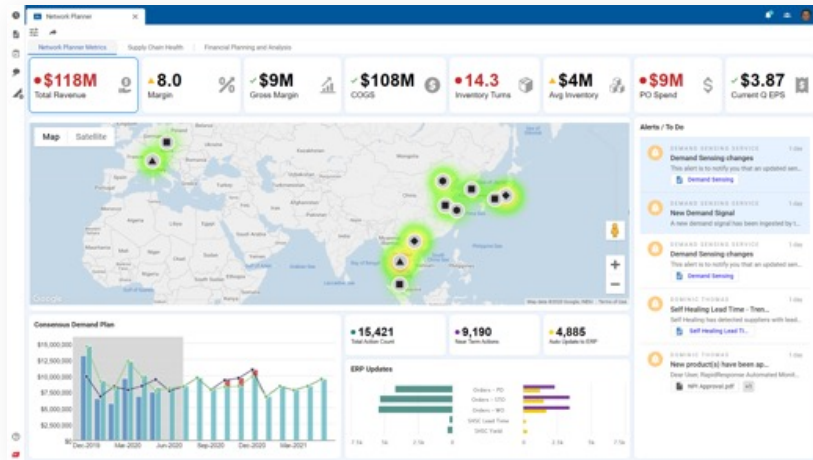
Network Planner

Network Planner Metrics | Supply Chain Health | Financial Planning and Analysis

$118M Total Revenue
8.0 Margin %
$9M Gross Margin
$108M COGS
14.3 Inventory Turns
$4M Avg Inventory
$9M PO Spend
$3.87 Current Q EPS

Map | Satellite

Google

Map data ©2020 Google, INEGI Terms of Use

Alerts / To Do

DEMAND SENSING SERVICE 1 day
Demand Sensing changes
This alert is to notify you that an updated sen...
Demand Sensing

DEMAND SENSING SERVICE 1 day
New Demand Signal
A new demand signal has been ingested by t...

DEMAND SENSING SERVICE 1 day
Demand Sensing changes
This alert is to notify you that an updated sen...
Demand Sensing

DOMINIC THOMAS 1 day
Self Healing Lead Time - Tren...
Self Healing has detected suppliers with lead...
Self Healing Lead Ti...

DOMINIC THOMAS 1 day
New product(s) have been ap...
Dear User, RapidResponse Automated Monit...
NPI Approval.pdf +1

Consensus Demand Plan

$15,000,000
$12,500,000
$10,000,000
$7,500,000
$5,000,000
$2,500,000
$0
Dec-2019 Mar-2020 Jun-2020 Sep-2020 Dec-2020 Mar-2021

15,421 Total Action Count
9,190 Near Term Actions
4,885 Auto Update to ERP

ERP Updates

Orders - PO
Orders - STO
Orders - WO
SISC Lead Time
SISC Yield

-7.5k -5k -2.5k 0 2.5k 5k 7.5k